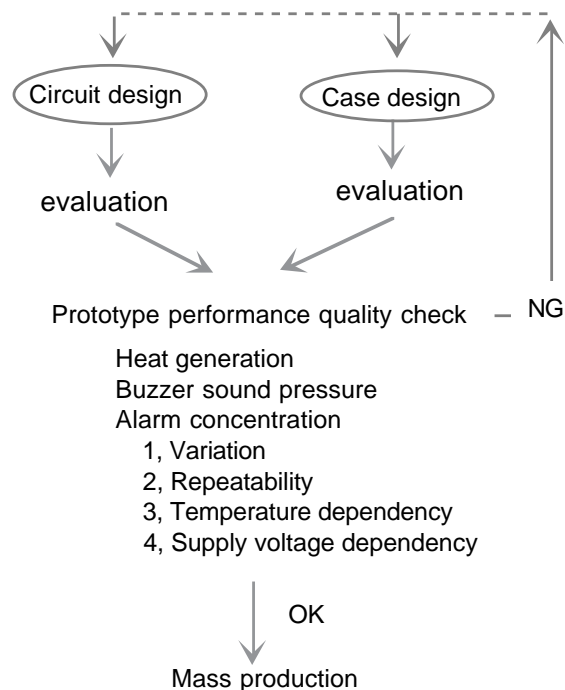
Circuit design

Case design

evaluation

evaluation

Prototype performance quality check

NG

Heat generation
Buzzer sound pressure
Alarm concentration
1, Variation
2, Repeatability
3, Temperature dependency
4, Supply voltage dependency

OK

Mass production